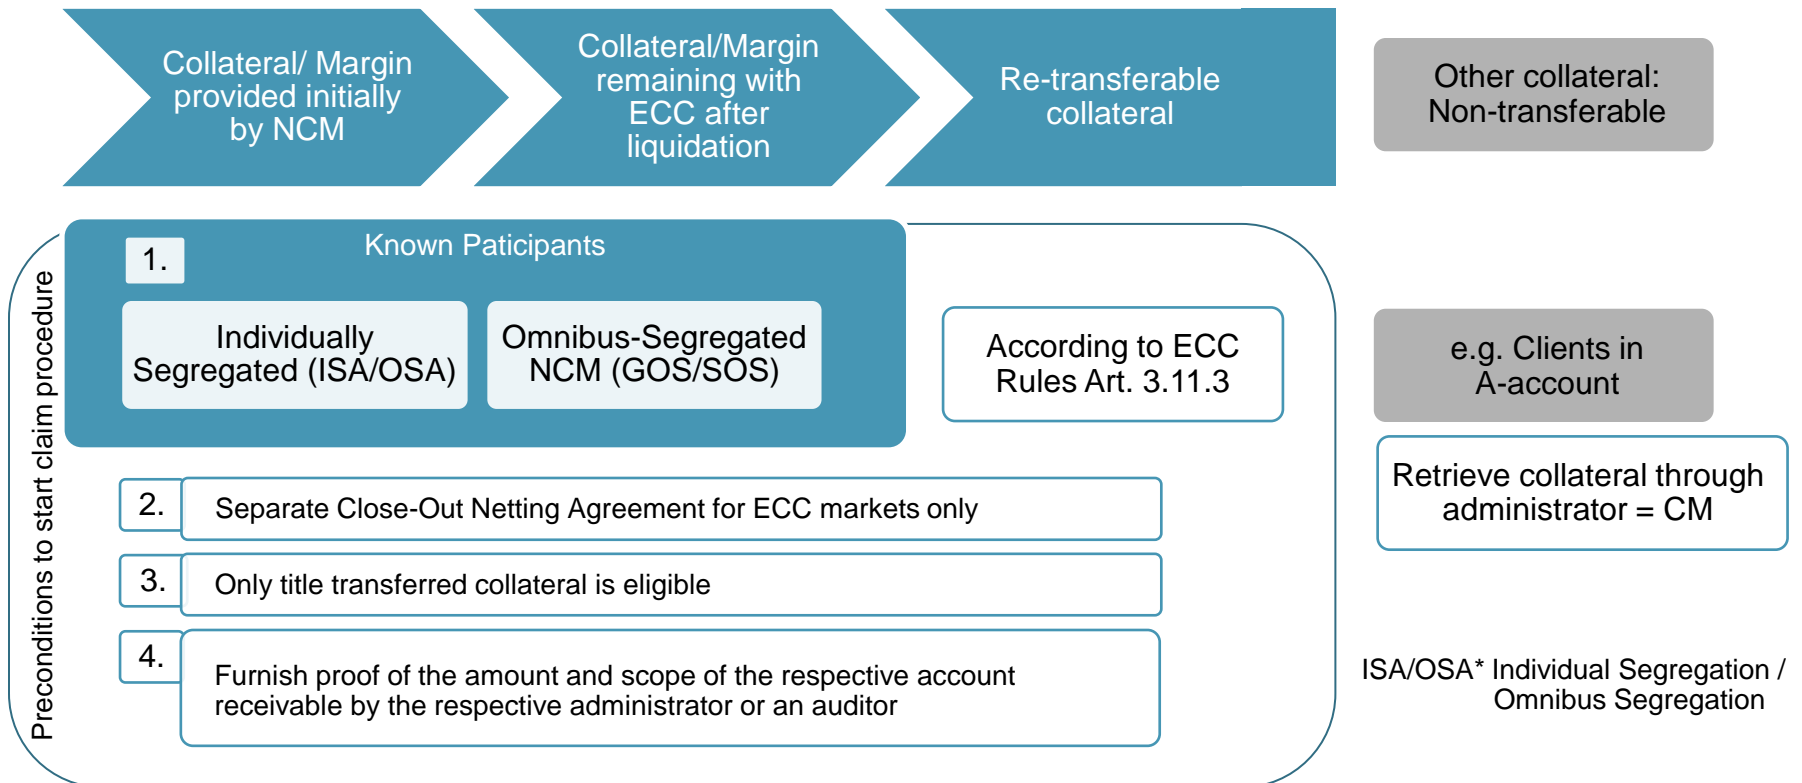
Collateral/ Margin provided initially by NCM

Collateral/Margin remaining with ECC after liquidation

Re-transferable collateral

Other collateral: Non-transferable

Preconditions to start claim procedure

1.

Known Paticipants

Individually Segregated (ISA/OSA)

Omnibus-Segregated NCM (GOS/SOS)

According to ECC Rules Art. 3.11.3

e.g. Clients in A-account

Retrieve collateral through administrator = CM

2. Separate Close-Out Netting Agreement for ECC markets only

3. Only title transferred collateral is eligible

4. Furnish proof of the amount and scope of the respective account receivable by the respective administrator or an auditor

ISA/OSA* Individual Segregation / Omnibus Segregation